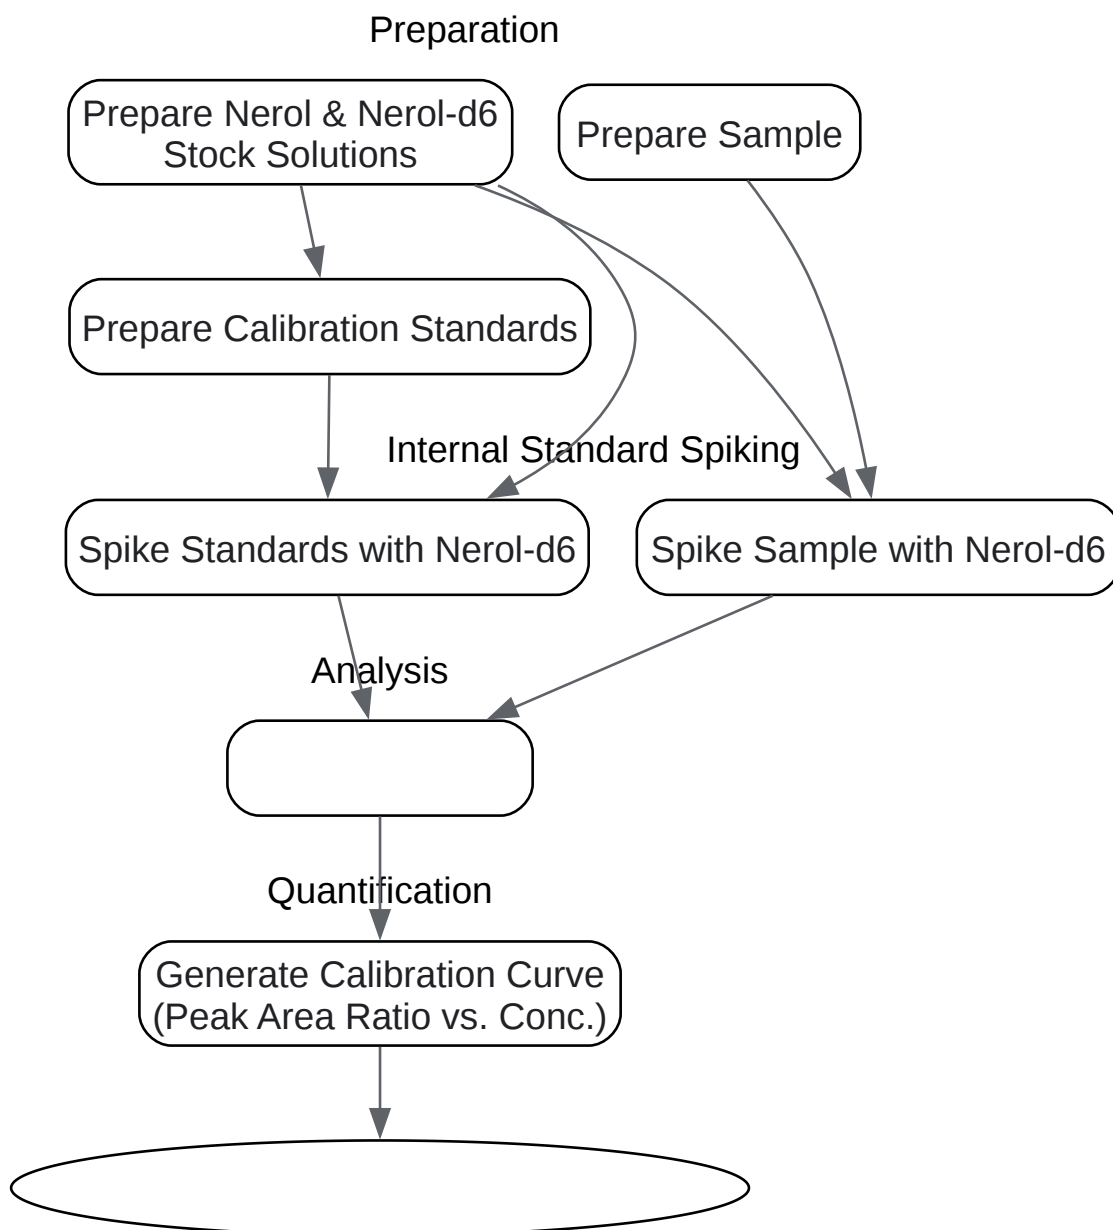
Preparation

Prepare Nerol & Nerol-d6 Stock Solutions

Prepare Sample

Prepare Calibration Standards

Internal Standard Spiking

Spike Standards with Nerol-d6

Spike Sample with Nerol-d6

Analysis

Quantification

Generate Calibration Curve (Peak Area Ratio vs. Conc.)